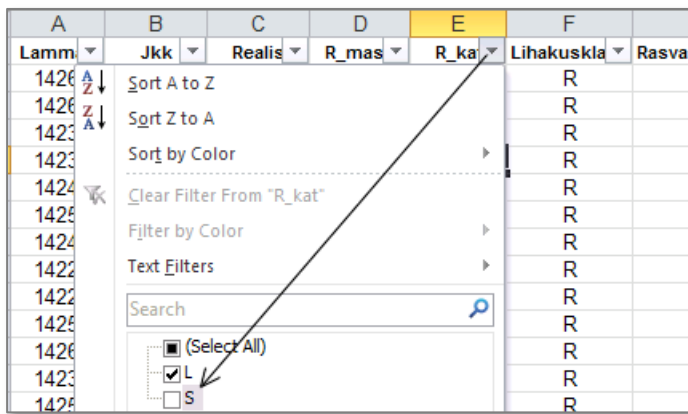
| A | B | C | D | E | F | |
|---|---|---|---|---|---|---|
| Lamm | Jkk | Realis | R_mas | R_kat | Lihakuskla | Rasva |
| 1426 | | | | | R | |
| 1426 | | | | | R | |
| 1423 | | | | | R | |
| 1423 | | | | | R | |
| 1424 | | | | | R | |
| 1425 | | | | | R | |
| 1424 | | | | | R | |
| 1422 | | | | | R | |
| 1422 | | | | | R | |
| 1425 | | | | | R | |
| 1426 | | | | | R | |
| 1423 | | | | | R | |
| 1425 | | | | | R | |

Sort A to Z
Sort Z to A
Sort by Color
Clear Filter From "R_kat"
Filter by Color
Text Filters
Search
(Select All)
L
S